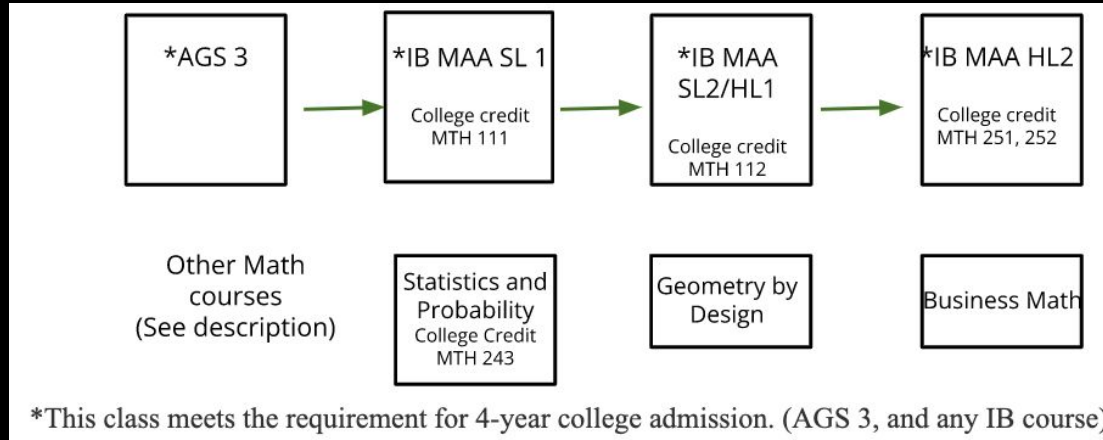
*AGS 3

*IB MAA SL 1
College credit
MTH 111

*IB MAA SL2/HL1
College credit
MTH 112

*IB MAA HL2
College credit
MTH 251, 252

Other Math courses (See description)

Statistics and Probability
College Credit
MTH 243

Geometry by Design

Business Math

*This class meets the requirement for 4-year college admission. (AGS 3, and any IB course)